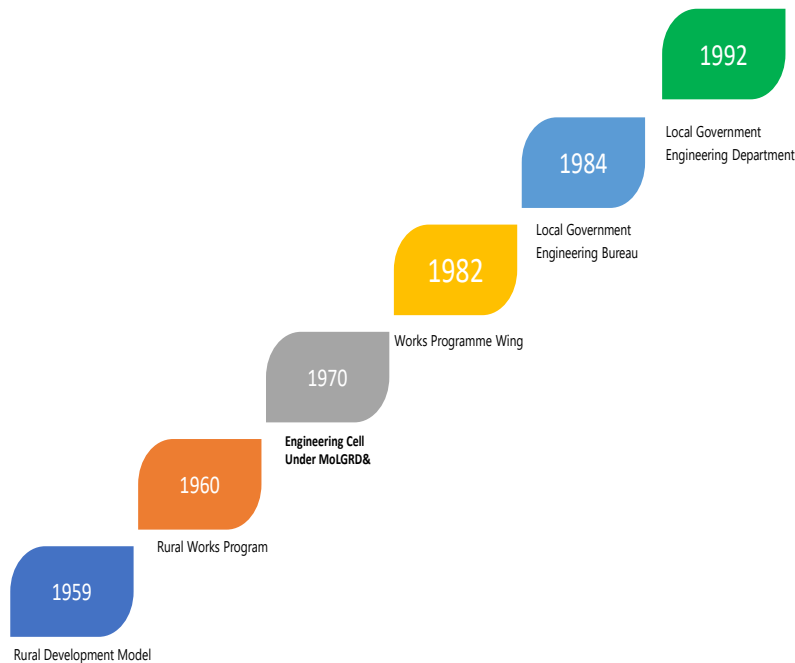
1992

Local Government Engineering Department

1984

Local Government Engineering Bureau

1982

Works Programme Wing

1970

Engineering Cell Under MoLGRD&

1960

Rural Works Program

1959

Rural Development Model